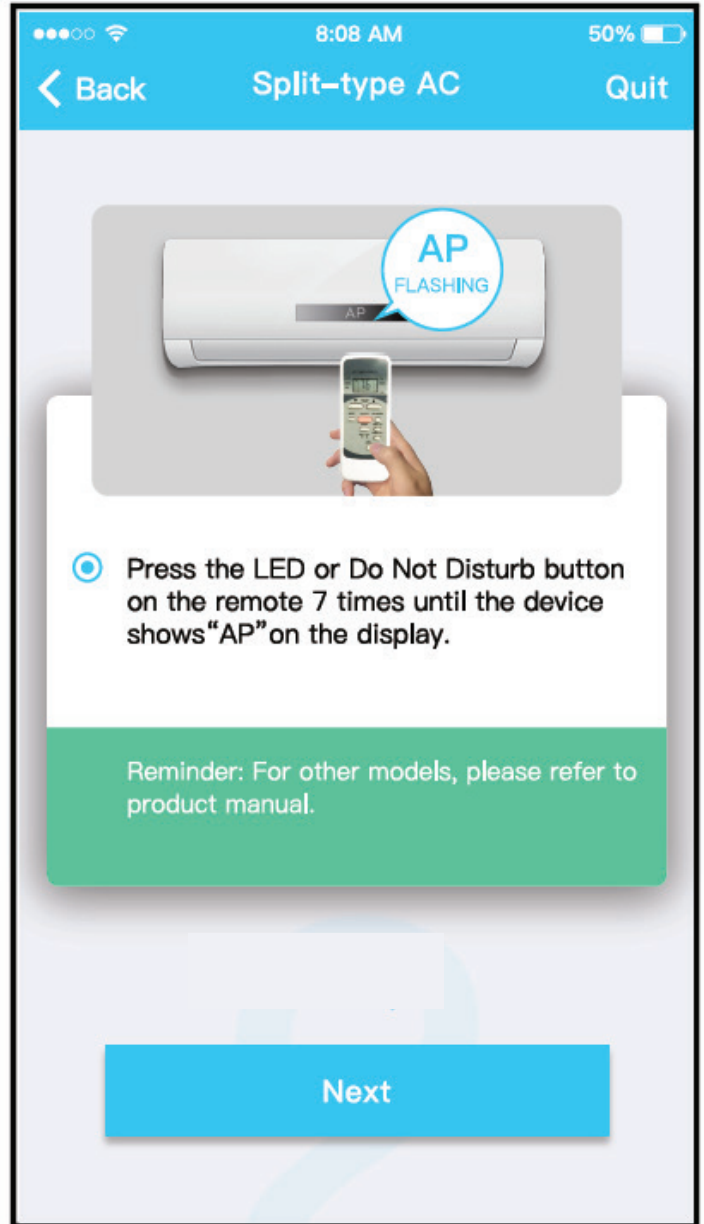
8:08 AM
50%

Back
Split-type AC
Quit

AP
FLASHING

AP

Press the LED or Do Not Disturb button on the remote 7 times until the device shows“AP”on the display.

Reminder: For other models, please refer to product manual.

Next